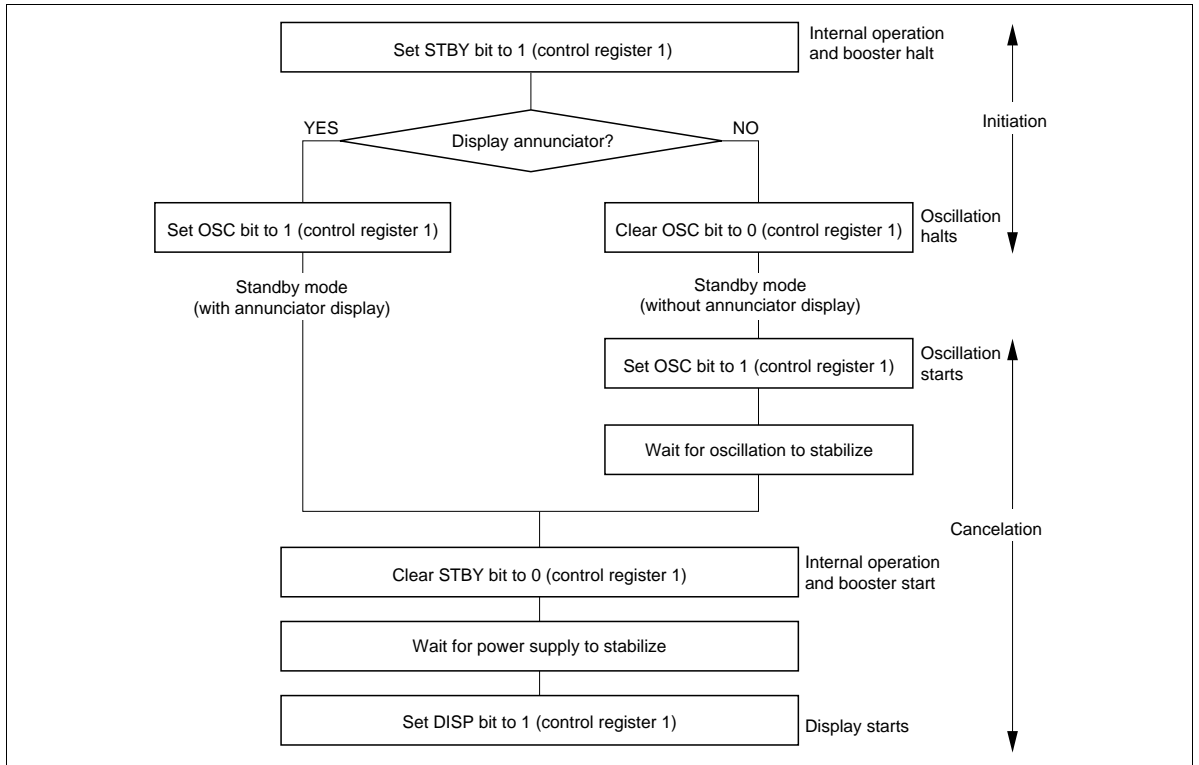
Set STBY bit to 1 (control register 1)

Internal operation and booster halt

Initiation

YES

Display annunciator?

NO

Set OSC bit to 1 (control register 1)

Clear OSC bit to 0 (control register 1)

Oscillation halts

Standby mode (with annunciator display)

Standby mode (without annunciator display)

Set OSC bit to 1 (control register 1)

Oscillation starts

Wait for oscillation to stabilize

Cancelation

Clear STBY bit to 0 (control register 1)

Internal operation and booster start

Wait for power supply to stabilize

Set DISP bit to 1 (control register 1)

Display starts